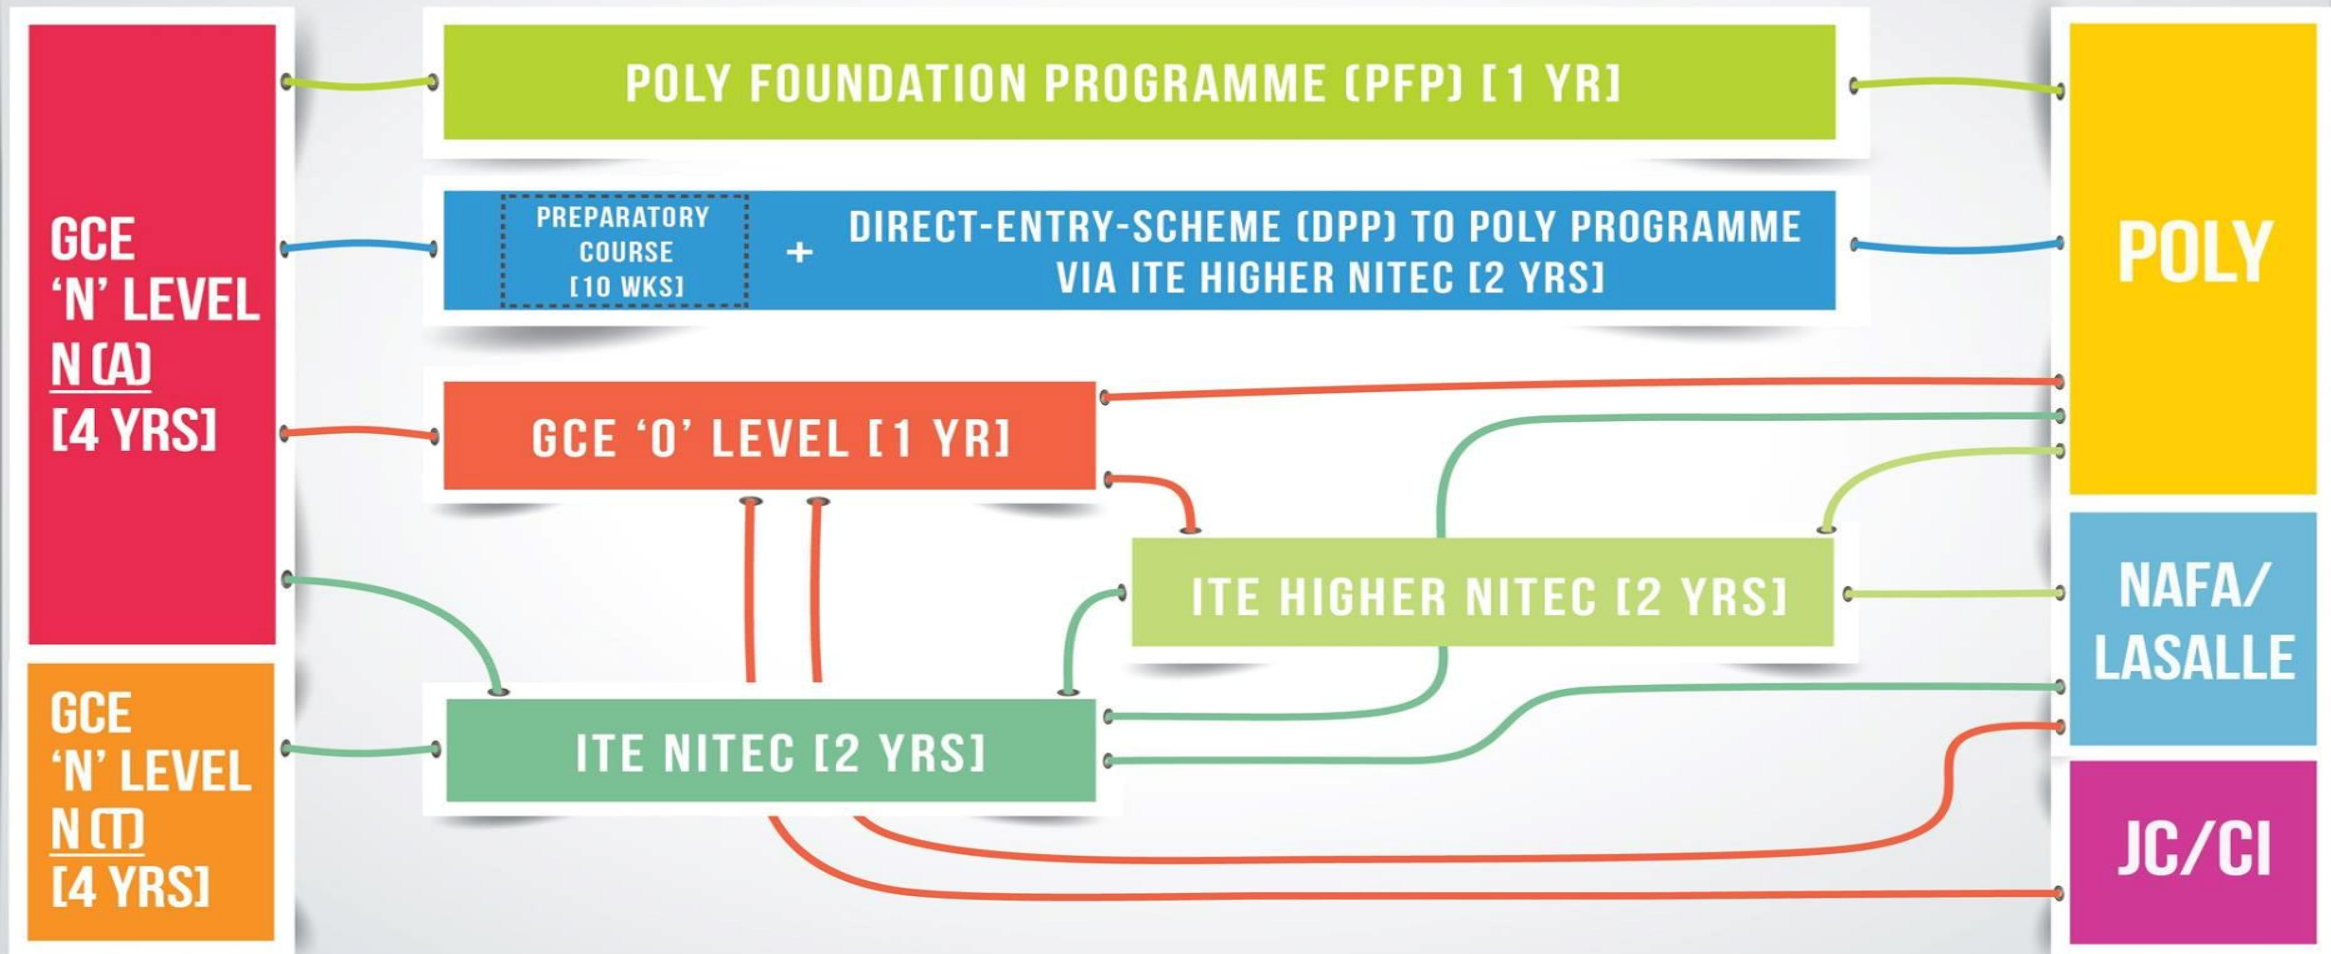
GCE
'N' LEVEL
N (A)
[4 YRS]

GCE
'N' LEVEL
N (T)
[4 YRS]

POLY FOUNDATION PROGRAMME (PFP) [1 YR]

PREPARATORY COURSE [10 WKS]

+

DIRECT-ENTRY-SCHEME (DPP) TO POLY PROGRAMME VIA ITE HIGHER NITEC [2 YRS]

GCE 'O' LEVEL [1 YR]

ITE HIGHER NITEC [2 YRS]

ITE NITEC [2 YRS]

POLY

NAFA/
LASALLE

JC/CI